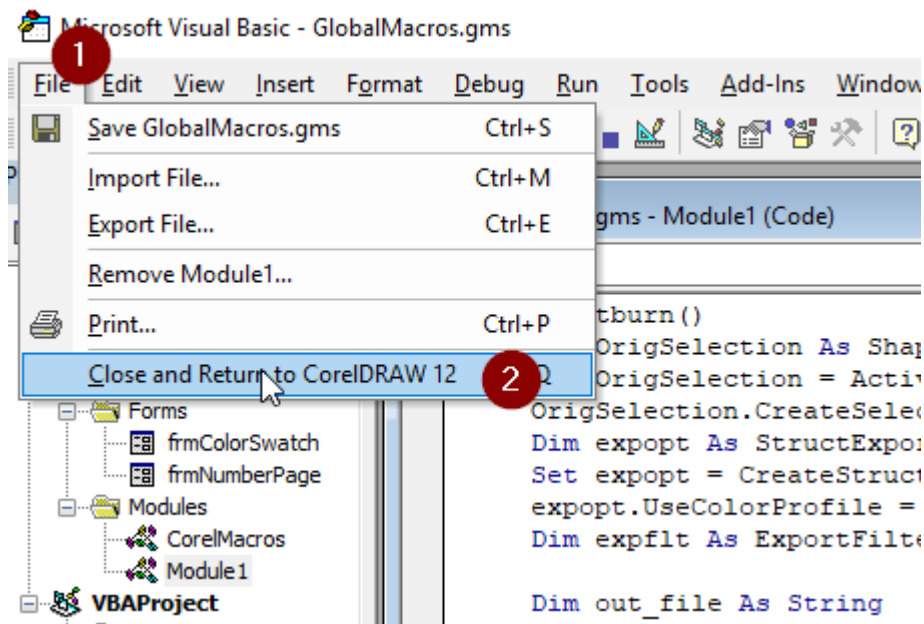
Microsoft Visual Basic - GlobalMacros.gms

1

File Edit View Insert Format Debug Run Tools Add-Ins Window

Save GlobalMacros.gms Ctrl+S

Import File... Ctrl+M

Export File... Ctrl+E

Remove Module1...

Print... Ctrl+P

Close and Return to CorelDRAW 12 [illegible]Q

2

gms - Module1 (Code)

tburn()
OrigSelection As Shap
OrigSelection = Activ
OrigSelection.CreateSelec
Dim expopt As StructExpor
Set expopt = CreateStruct
expopt.UseColorProfile =
Dim expflt As ExportFilte

Dim out_file As String

Forms
frmColorSwatch
frmNumberPage
Modules
CorelMacros
Module1
VBAProject